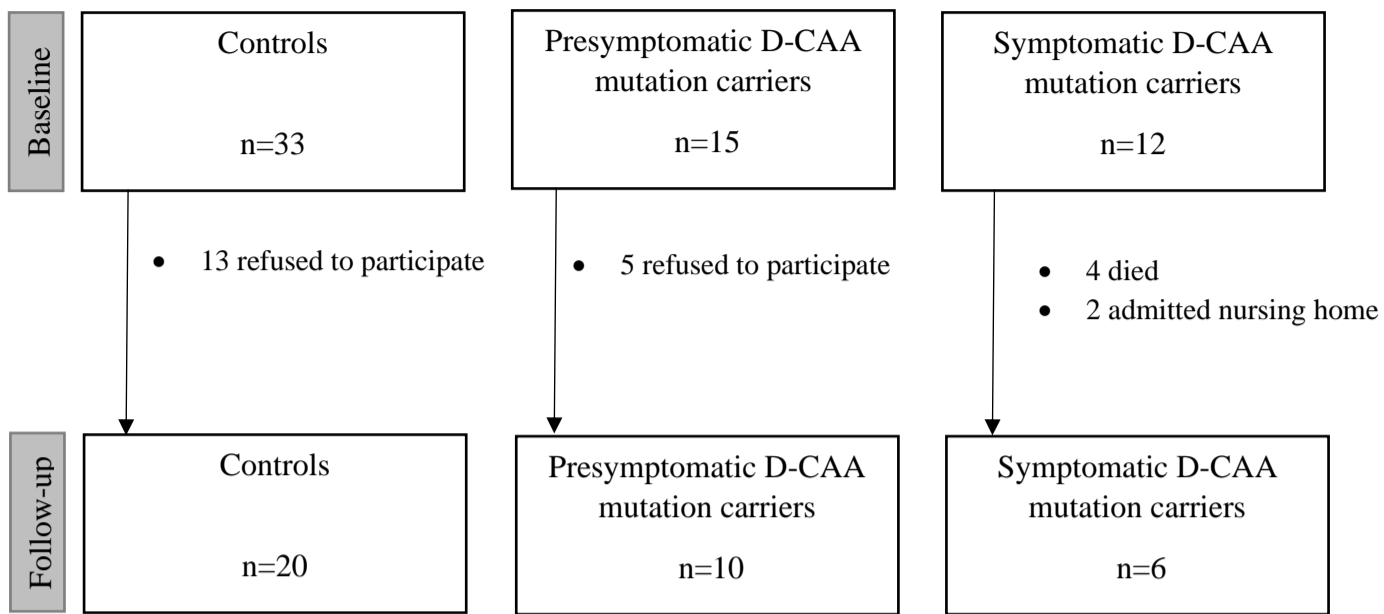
Baseline

Controls

n=33

Presymptomatic D-CAA mutation carriers

n=15

Symptomatic D-CAA mutation carriers

n=12

• 13 refused to participate

• 5 refused to participate

• 4 died
• 2 admitted nursing home

Follow-up

Controls

n=20

Presymptomatic D-CAA mutation carriers

n=10

Symptomatic D-CAA mutation carriers

n=6